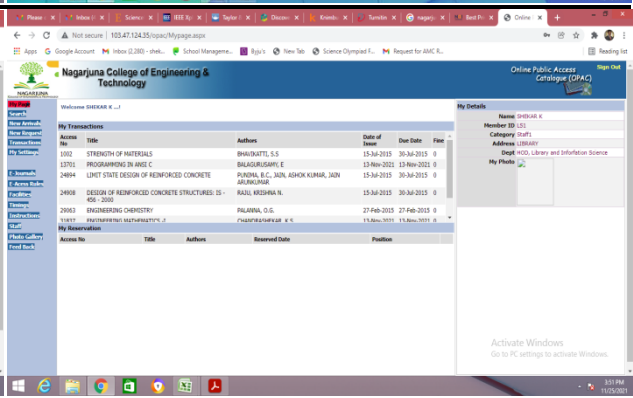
Please | Inbox | Science | IEEE Xp | Taylor | Discov | Knimbo | Turnitin | nagarju | Best P | Online | +

Not secure | 103.47.124.35/opac/Mypage.aspx

Apps | Google Account | Inbox (2,280) - shek... | School Manageme... | Byju's | New Tab | Science Olympiad F... | Request for AMC R... | Reading list

NAGARJUNA

Nagarjuna College of Engineering & Technology

Online Public Access Catalogue (OPAC)

Sign Out

My Page
Search
New Arrivals
New Request
Transactions
My Settings
E-Journals
E-Access Rules
Facilities
Timings
Instructions
Staff
Photo Gallery
Feed Back

Welcome SHEKAR K ...!

My Transactions

| Access No | Title | Authors | Date of Issue | Due Date | Fine |
|---|---|---|---|---|---|
| 1002 | STRENGTH OF MATERIALS | BHAVIKATTI, S.S | 15-Jul-2015 | 30-Jul-2015 | 0 |
| 13701 | PROGRAMMING IN ANSI C | BALAGURUSAMY, E | 13-Nov-2021 | 13-Nov-2021 | 0 |
| 24894 | LIMIT STATE DESIGN OF REINFORCED CONCRETE | PUNDMA, B.C., JAIN, ASHOK KUMAR, JAIN ARUNKUMAR | 15-Jul-2015 | 30-Jul-2015 | 0 |
| 24908 | DESIGN OF REINFORCED CONCRETE STRUCTURES: IS - 456 - 2000 | RAJU, KRISHNA N. | 15-Jul-2015 | 30-Jul-2015 | 0 |
| 29963 | ENGINEERING CHEMISTRY | PALANNA, O.G. | 27-Feb-2015 | 27-Feb-2015 | 0 |
| 31837 | ENGINEERING MATHEMATICS -2 | CHANDRASHEKAR, K.S. | 13-Nov-2021 | 13-Nov-2021 | 0 |

My Reservation

| Access No | Title | Authors | Reserved Date | Position |
|---|---|---|---|---|

My Details

Name SHEKAR K
Member ID LS1
Category Staff1
Address LIBRARY
Dept HOD, Library and Infomation Science
My Photo

Activate Windows
Go to PC settings to activate Windows.

3:51 PM
11/25/2021